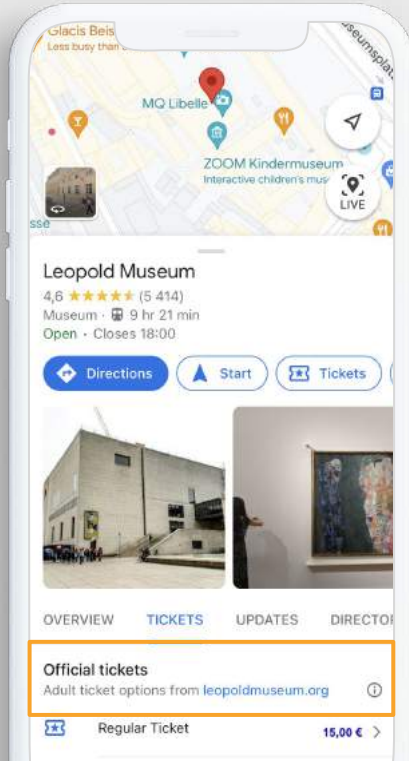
Glacis Beis
Less busy than
MQ Libelle
ZOOM Kindermuseum
Interactive children's mus
LIVE
sse
usplat

Leopold Museum
4,6 ★★★★★ (5 414)
Museum · 9 hr 21 min
Open · Closes 18:00

Directions
Start
Tickets

OVERVIEW
TICKETS
UPDATES
DIRECTO

Official tickets
Adult ticket options from leopoldmuseum.org

Regular Ticket
15,00 €